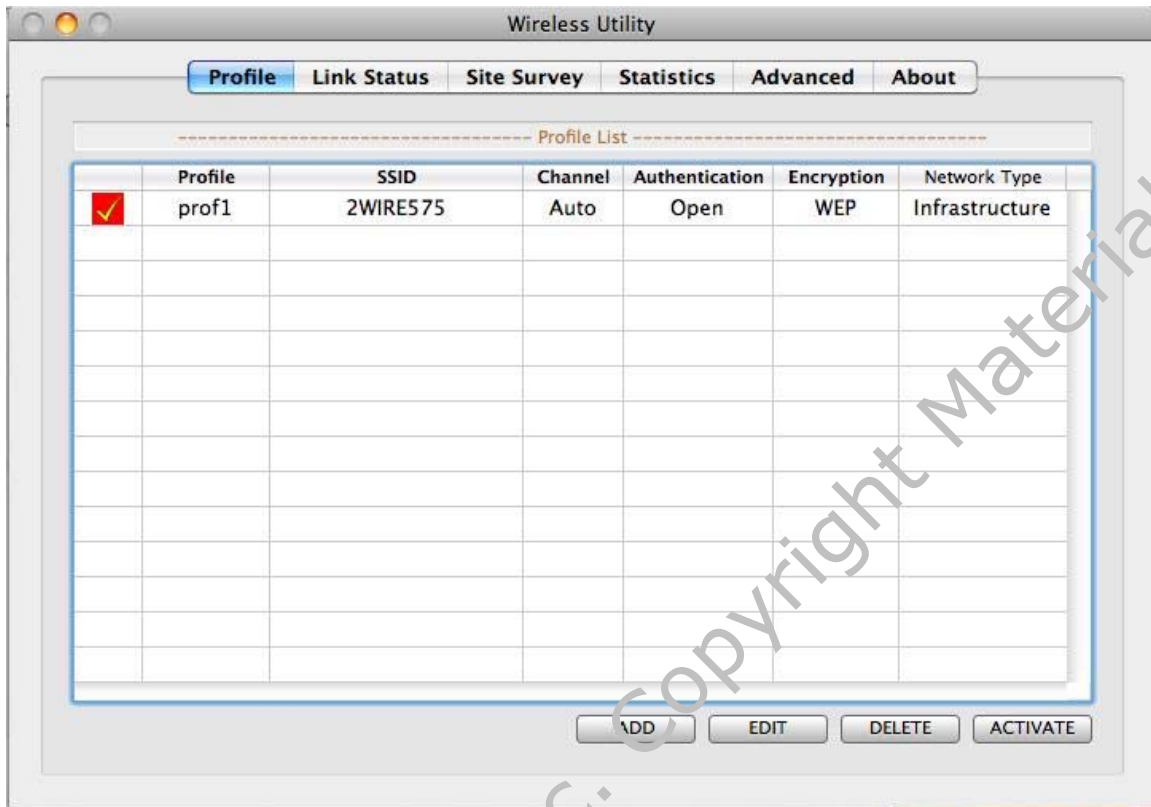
Wireless Utility

Profile | Link Status | Site Survey | Statistics | Advanced | About

Profile List

| | Profile | SSID | Channel | Authentication | Encryption | Network Type |
|---|---|---|---|---|---|---|
| ✓ | prof1 | 2WIRE575 | Auto | Open | WEP | Infrastructure |

ADD EDIT DELETE ACTIVATE

C. Copyright Materia